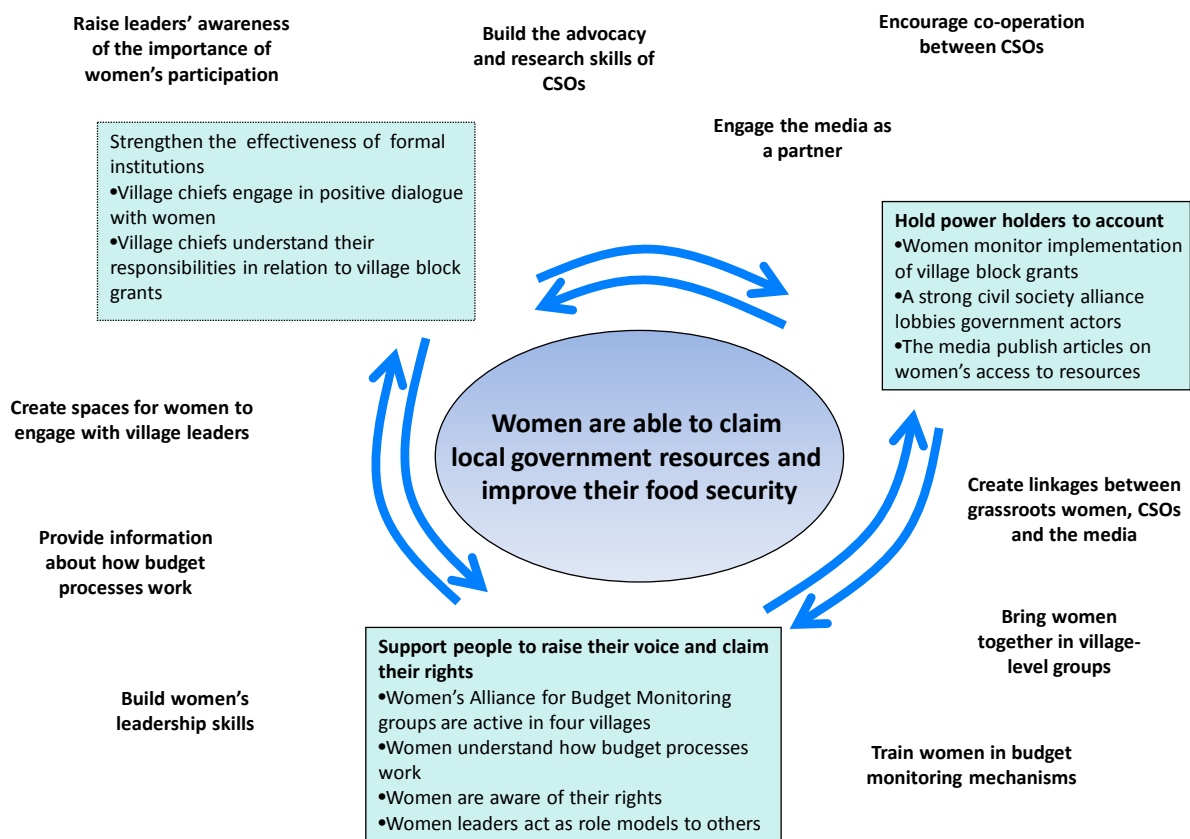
Raise leaders' awareness of the importance of women's participation

Build the advocacy and research skills of CSOs

Encourage co-operation between CSOs

Engage the media as a partner

Strengthen the effectiveness of formal institutions
•Village chiefs engage in positive dialogue with women
•Village chiefs understand their responsibilities in relation to village block grants

Hold power holders to account
•Women monitor implementation of village block grants
•A strong civil society alliance lobbies government actors
•The media publish articles on women's access to resources

Create spaces for women to engage with village leaders

Women are able to claim local government resources and improve their food security

Create linkages between grassroots women, CSOs and the media

Provide information about how budget processes work

Bring women together in village-level groups

Build women's leadership skills

Support people to raise their voice and claim their rights
•Women's Alliance for Budget Monitoring groups are active in four villages
•Women understand how budget processes work
•Women are aware of their rights
•Women leaders act as role models to others

Train women in budget monitoring mechanisms